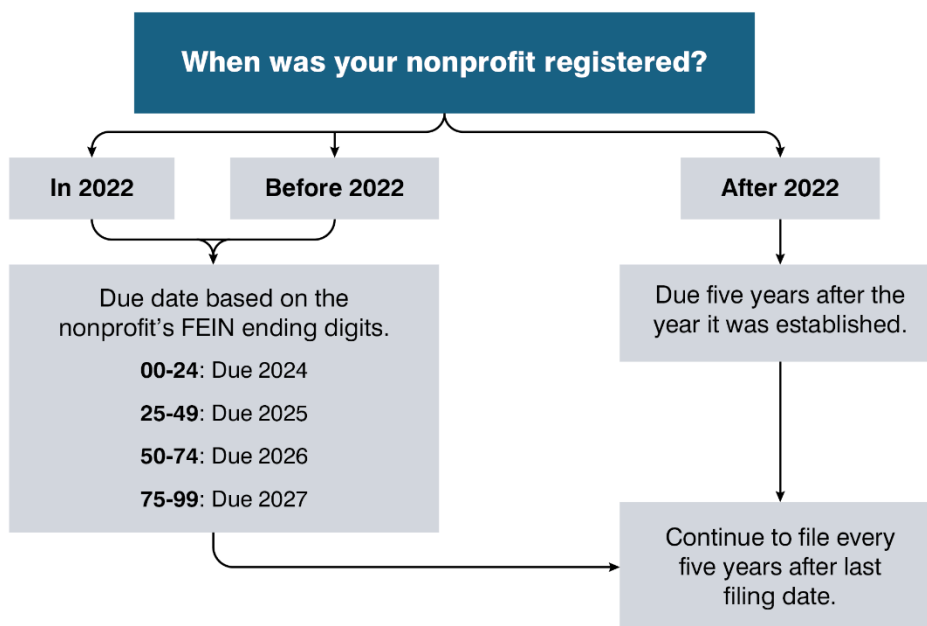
When was your nonprofit registered?

In 2022

Before 2022

After 2022

Due date based on the nonprofit’s FEIN ending digits.

**00-24**: Due 2024

**25-49**: Due 2025

**50-74**: Due 2026

**75-99**: Due 2027

Due five years after the year it was established.

Continue to file every five years after last filing date.